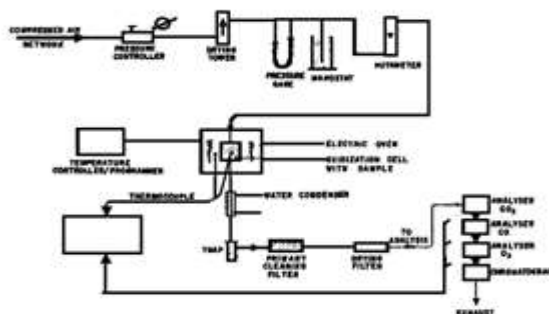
COMPRESSED AIR NETWORK
PRESSURE CONTROLLER
DRYING TOWER
PRESSURE GAGE
MANOSTAT
ROTAMETER
TEMPERATURE CONTROLLER/PROGRAMMER
ELECTRIC OVEN
OXIDIZATION CELL WITH SAMPLE
THERMOCOUPLE
WATER CONDENSER
TRAP
PRODUCT CLEANING FILTER
DRYING FILTER
TO ANALYSIS
ANALYZER $CO_2$
ANALYZER CO
ANALYZER $O_2$
CHROMATOGRAPH
EXHAUST